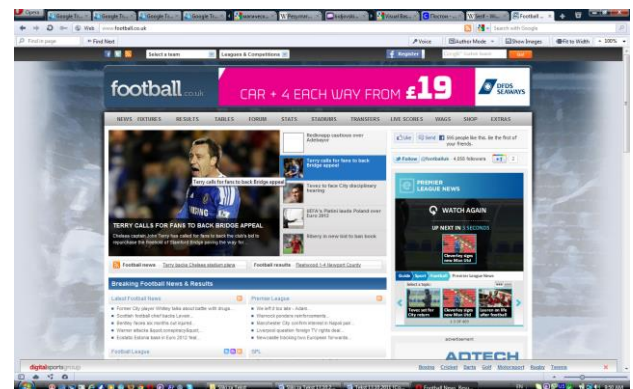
Opera | Google Tr... | Google Tr... | Google Tr... | Awareness... | W Regulation... | Indicatio... | Visual Ba... | Doctor... | W Self - Wi... | Football ...

Web www.football.co.uk

Search with Google

Find in page | Find Next

Voice | Author Mode | Show Images | Fit to Width | 100%

Select a team | Leagues & Competitions

Register

football.co.uk

CAR + 4 EACH WAY FROM £19

DFDS SEAWAYS

NEWS | FIXTURES | RESULTS | TABLES | FORUM | STATS | STADIUMS | TRANSFERS | LIVE SCORES | WAGS | SHOP | EXTRAS

Redknapp cautious over Adebayor

Terry calls for fans to back Bridge appeal

Terry calls for fans to back Bridge appeal

Tevez to face City disciplinary hearing

UEFA's Platini lauds Poland over Euro 2012

Bilbery in new bid to ban book

TERRY CALLS FOR FANS TO BACK BRIDGE APPEAL

Chelsea captain John Terry has called for fans to back the club's bid to repurchase the freehold of Stamford Bridge paving the way for...

Football news: Terry backs Chelsea stadium plans

Football results: Fleetwood 1-4 Newport County

Like | Send | 596 people like this. Be the first of your friends.

Follow @footballuk | 4,698 followers

PREMIER LEAGUE NEWS

WATCH AGAIN

UP NEXT IN 5 SECONDS

Clowning signs new Villa deal

Tevez set for City return | Cleverley signs new Man Utd deal | Lescott on life after football

Breaking Football News & Results

Latest Football News

Premier League

Former City player Whiley talks about battle with drugs...
Scottish football chief backs Lennon...
Bentley faces six months out injured...
Warner attacks Ayers conspiracy/stupid...
Ecstatic Solskjaer back in Euro 2012 fold...

We won't be late - Adam...
Warnock ponders reinforcements...
Manchester City confirm interest in Napoli pair...
Liverpool question foreign TV rights deal...
Newcastle blocking two European forwards...

Football League

SPL

digitalsportsgroup

Boxing | Cricket | Darts | Golf | Motorsport | Rugby | Tennis

ADTECH